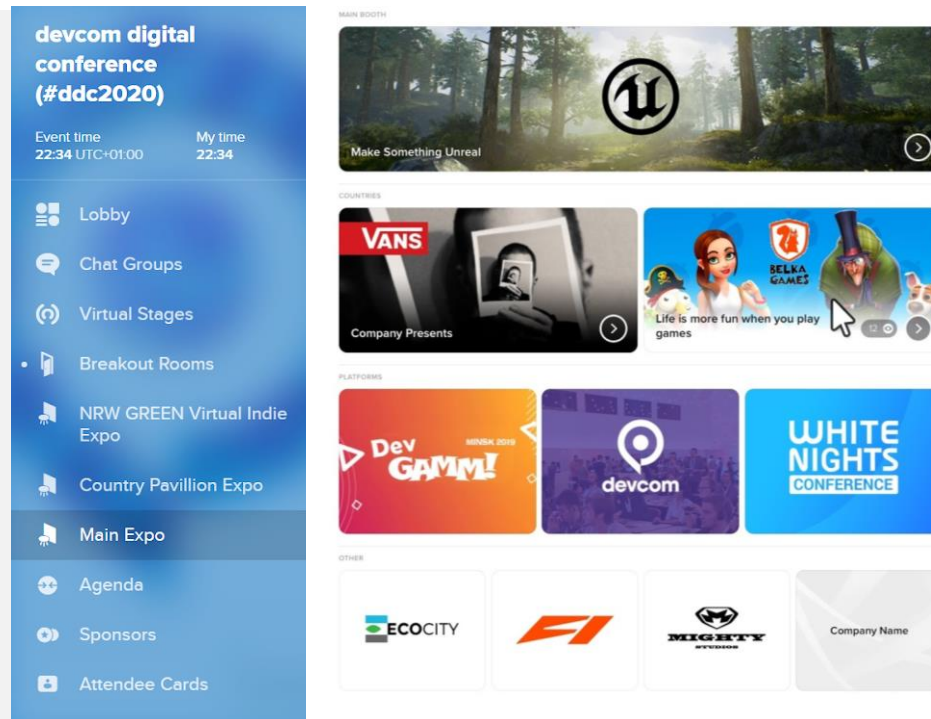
devcom digital conference (#ddc2020)

Event time
22:34 UTC+01:00

My time
22:34

Lobby

Chat Groups

Virtual Stages

Breakout Rooms

NRW GREEN Virtual Indie Expo

Country Pavillion Expo

Main Expo

Agenda

Sponsors

Attendee Cards

MAIN BOOTH

Make Something Unreal

COUNTRIES

VANS

Company Presents

BELKA GAMES

Life is more fun when you play games

12

PLATFORMS

Dev GAMM! MINSK 2019

devcom

WHITE NIGHTS CONFERENCE

OTHER

ECOCITY

F1

MIGHTY STUDIOS

Company Name